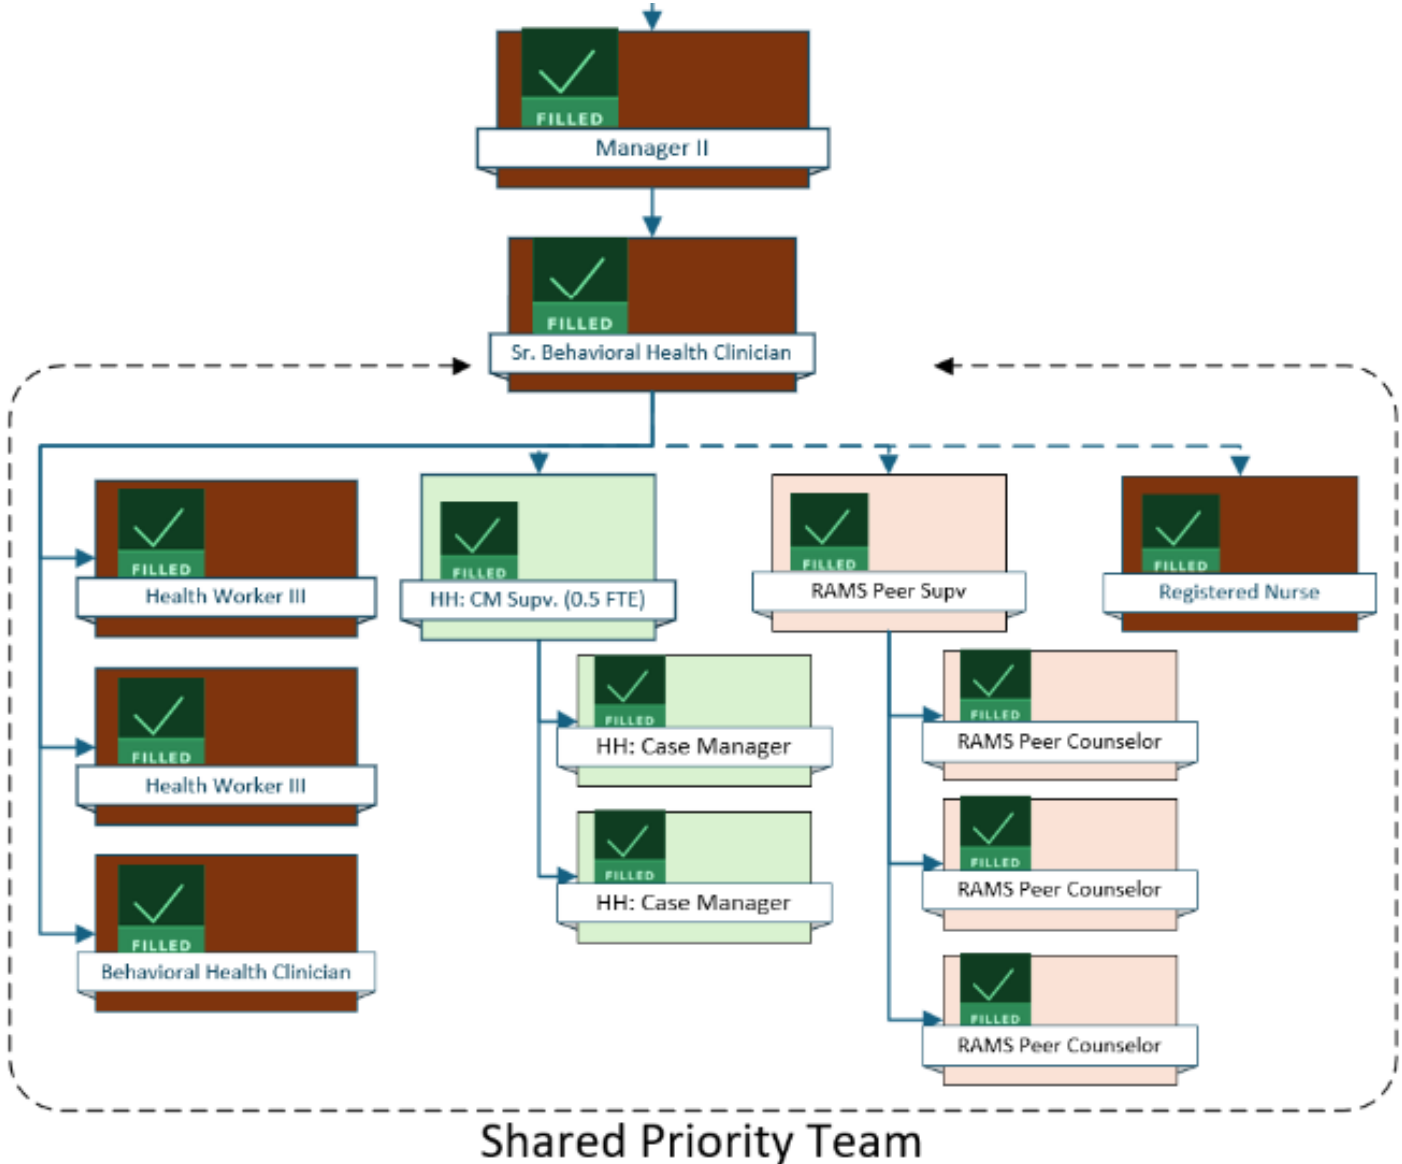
FILLED
Manager II

FILLED
Sr. Behavioral Health Clinician

FILLED
Health Worker III

FILLED
HH: CM Supv. (0.5 FTE)

FILLED
RAMS Peer Supv

FILLED
Registered Nurse

FILLED
Health Worker III

FILLED
HH: Case Manager

FILLED
RAMS Peer Counselor

FILLED
HH: Case Manager

FILLED
RAMS Peer Counselor

FILLED
Behavioral Health Clinician

FILLED
RAMS Peer Counselor

Shared Priority Team